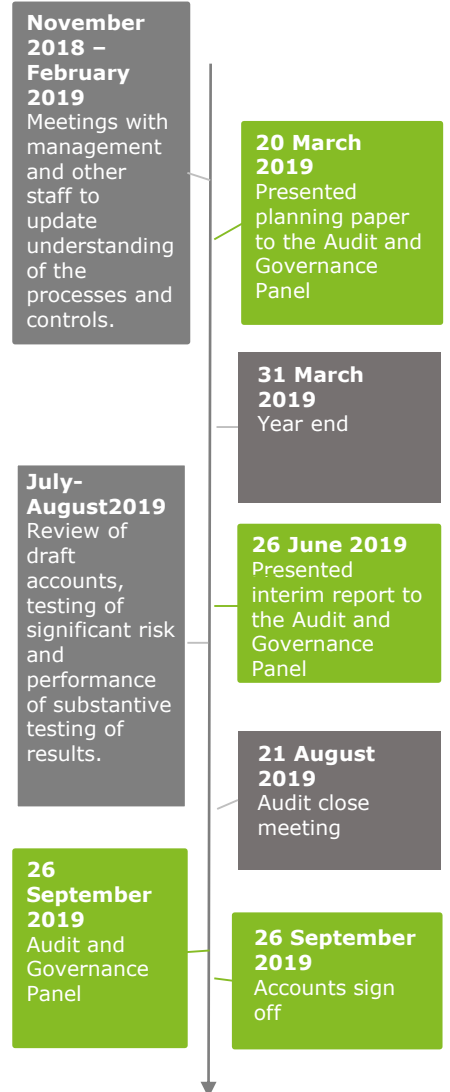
**November 2018 – February 2019**
Meetings with management and other staff to update understanding of the processes and controls.

**20 March 2019**
Presented planning paper to the Audit and Governance Panel

**31 March 2019**
Year end

**July-August2019**
Review of draft accounts, testing of significant risk and performance of substantive testing of results.

**26 June 2019**
Presented interim report to the Audit and Governance Panel

**21 August 2019**
Audit close meeting

**26 September 2019**
Audit and Governance Panel

**26 September 2019**
Accounts sign off